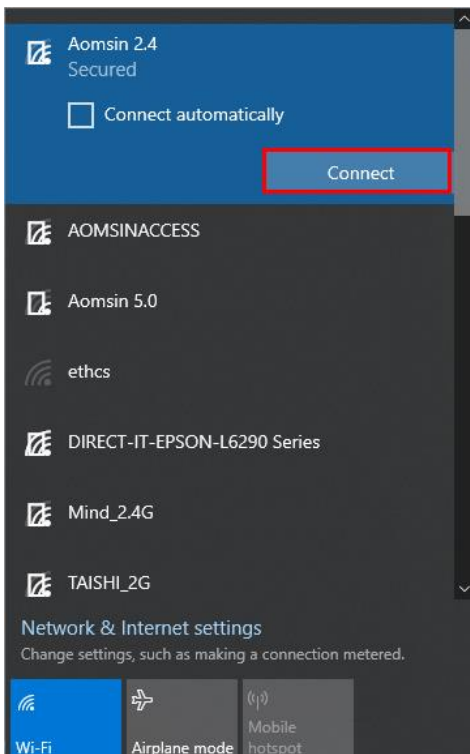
Aomsin 2.4
Secured

Connect automatically

Connect

AOMSINACCESS

Aomsin 5.0

ethcs

DIRECT-IT-EPSON-L6290 Series

Mind_2.4G

TAISHI_2G

Network & Internet settings
Change settings, such as making a connection metered.

Wi-Fi

Airplane mode

Mobile hotspot